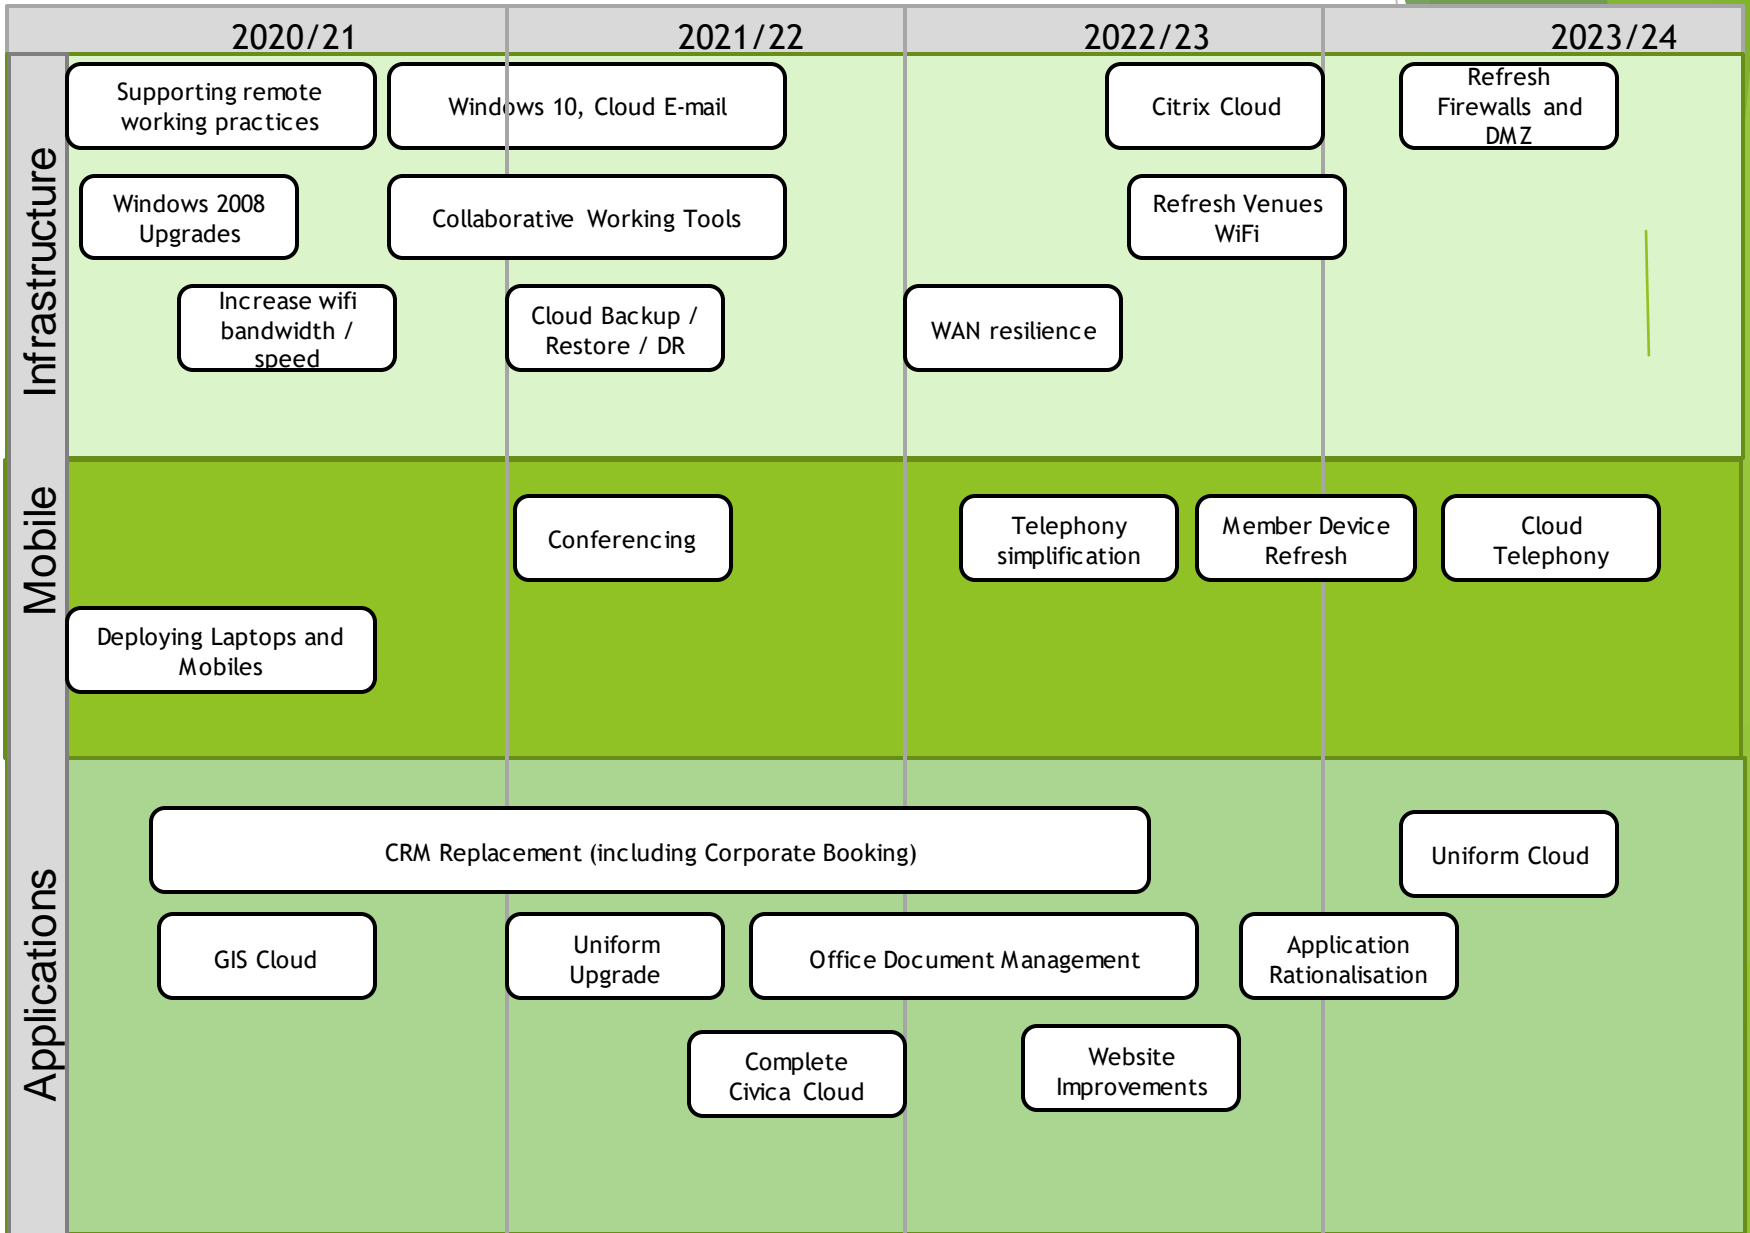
2020/21

2021/22

2022/23

2023/24

Infrastructure

Supporting remote working practices

Windows 10, Cloud E-mail

Citrix Cloud

Refresh Firewalls and DMZ

Windows 2008 Upgrades

Collaborative Working Tools

Refresh Venues WiFi

Increase wifi bandwidth / speed

Cloud Backup / Restore / DR

WAN resilience

Mobile

Conferencing

Telephony simplification

Member Device Refresh

Cloud Telephony

Deploying Laptops and Mobiles

Applications

CRM Replacement (including Corporate Booking)

Uniform Cloud

GIS Cloud

Uniform Upgrade

Office Document Management

Application Rationalisation

Complete Civica Cloud

Website Improvements